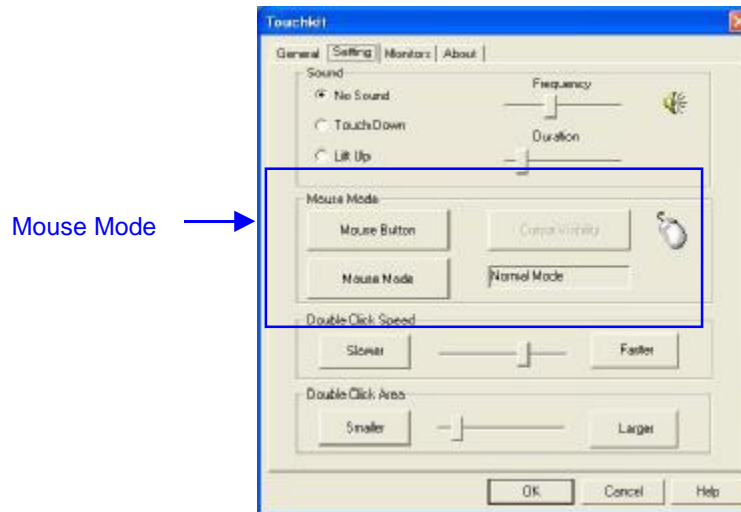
Mouse Mode

Touchkit

General | Setting | Monitors | About

Sound

No Sound

Touch Down

Lift Up

Frequency

Duration

Mouse Mode

Mouse Button

Cursor Visibility

Mouse Mode

Normal Mode

Double Click Speed

Slower

Faster

Double Click Area

Smaller

Larger

OK

Cancel

Help